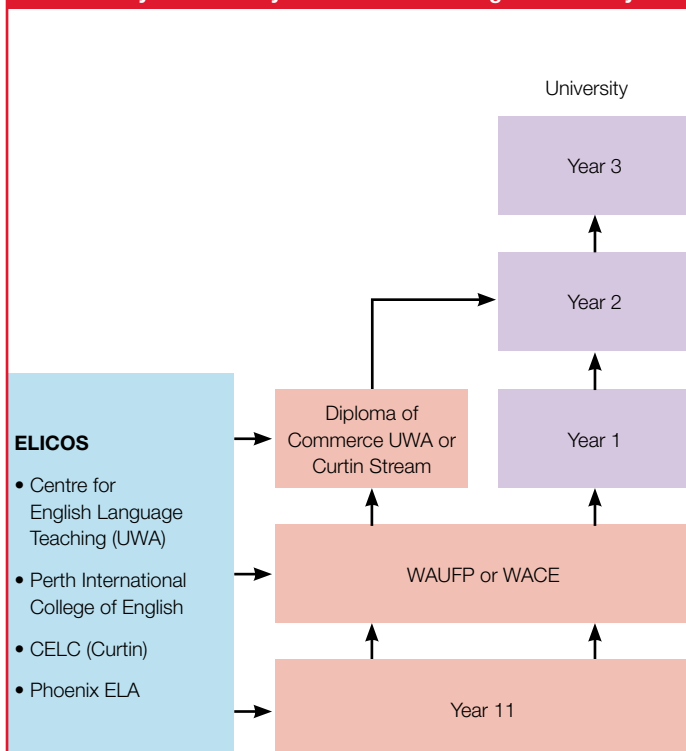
University

Year 3

Year 2

Diploma of Commerce UWA or Curtin Stream

Year 1

ELICOS

• Centre for English Language Teaching (UWA)

• Perth International College of English

• CELC (Curtin)

• Phoenix ELA

WAUFP or WACE

Year 11